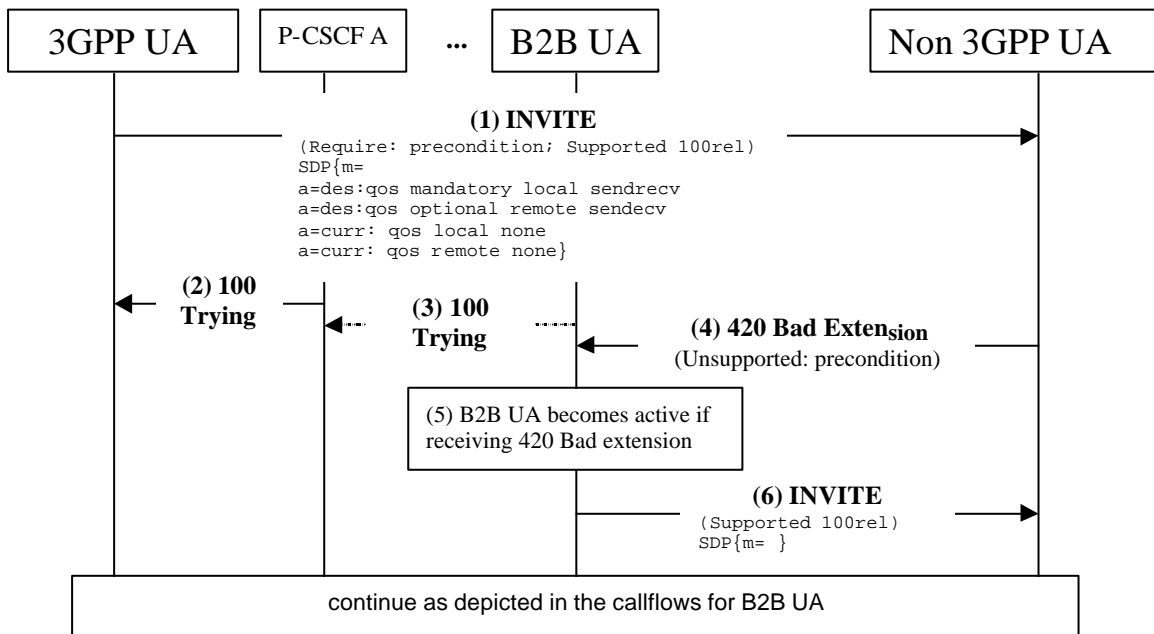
3GPP UA

P-CSCF A

...

B2B UA

Non 3GPP UA

(1) INVITE

(Require: precondition; Supported 100rel)
SDP{m=
a=des:qos mandatory local sendrecv
a=des:qos optional remote sendecv
a=curr: qos local none
a=curr: qos remote none}

(2) 100 Trying

(3) 100 Trying

(4) 420 Bad Extension
(Unsupported: precondition)

(5) B2B UA becomes active if receiving 420 Bad extension

(6) INVITE
(Supported 100rel)
SDP{m= }

continue as depicted in the callflows for B2B UA